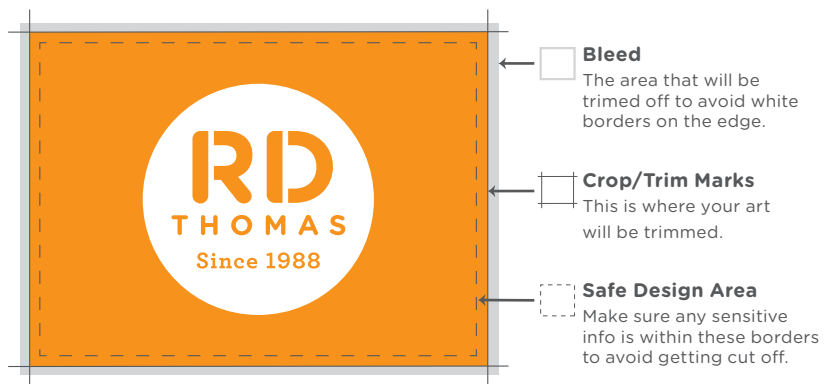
RD
THOMAS
Since 1988

Bleed
The area that will be trimed off to avoid white borders on the edge.

Crop/Trim Marks
This is where your art will be trimmed.

Safe Design Area
Make sure any sensitive info is within these borders to avoid getting cut off.